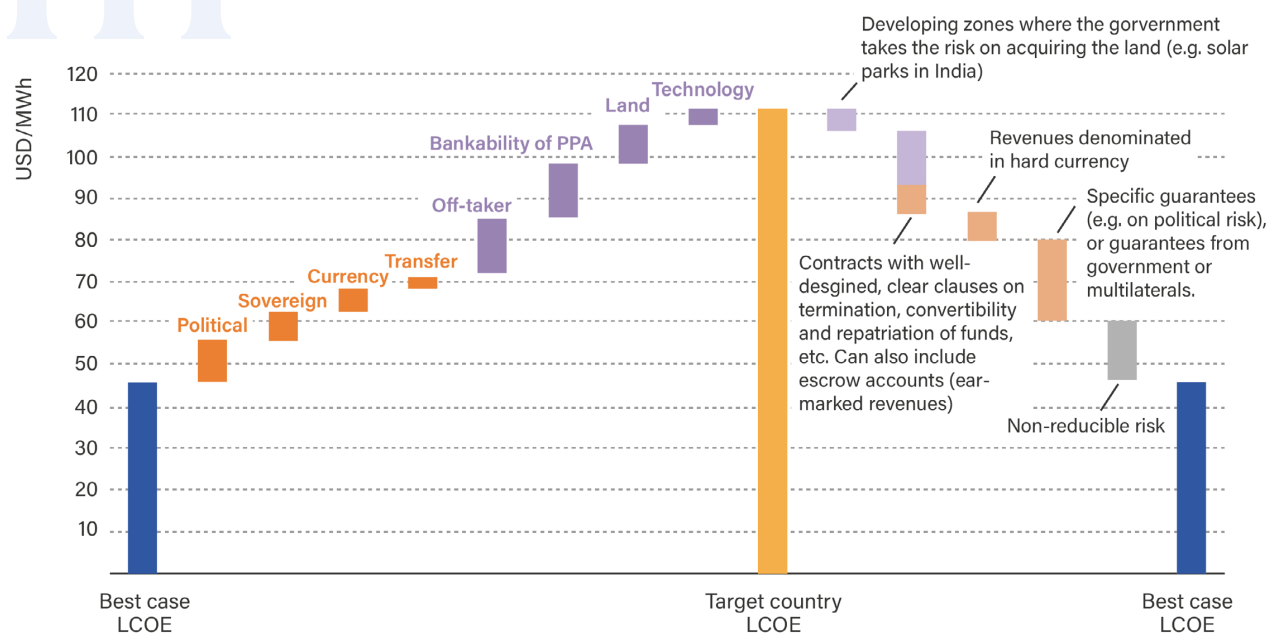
USD/MWh

120
110
100
90
80
70
60
50
40
30
20
10

Political
Sovereign
Currency
Transfer
Off-taker
Bankability of PPA
Land
Technology

Developing zones where the gorvernment takes the risk on acquiring the land (e.g. solar parks in India)

Revenues denominated in hard currency

Specific guarantees (e.g. on political risk), or guarantees from government or multilaterals.

Contracts with well-desgined, clear clauses on termination, convertibility and repatriation of funds, etc. Can also include escrow accounts (ear-marked revenues)

Non-reducible risk

Best case LCOE

Target country LCOE

Best case LCOE